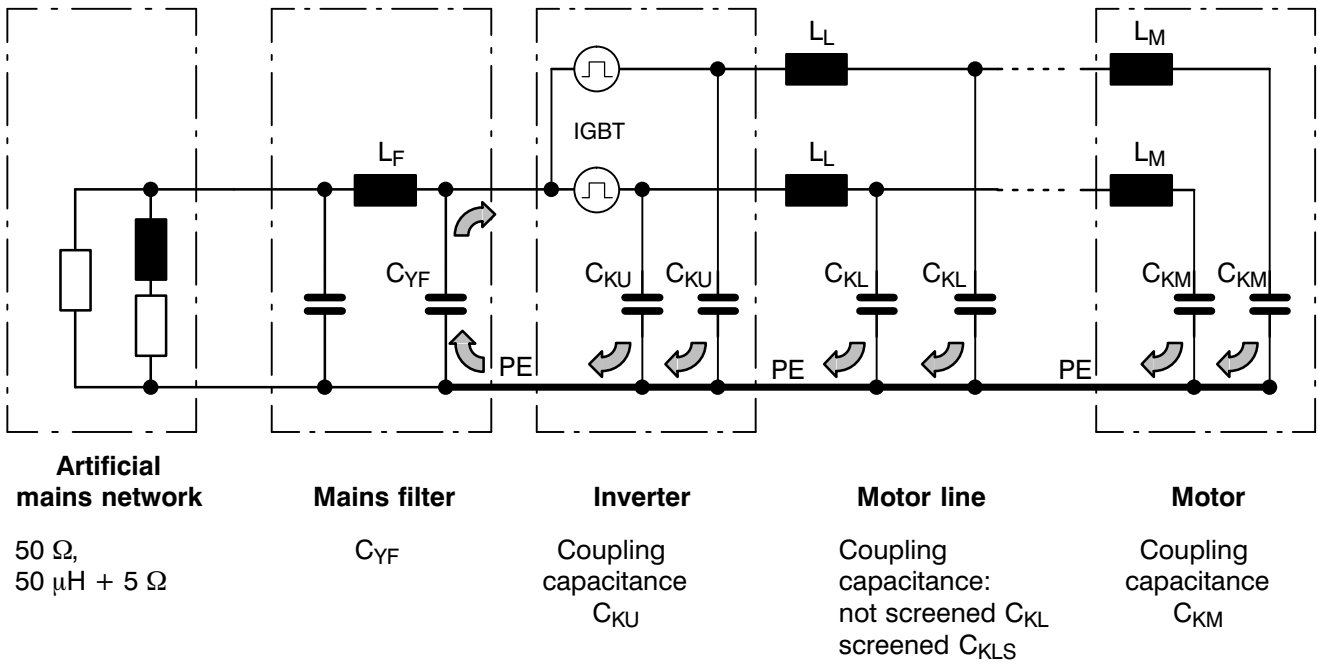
$L_L$

$L_M$

IGBT

$L_F$

$L_L$

$L_M$

$C_{YF}$

$C_{KU}$ $C_{KU}$

$C_{KL}$ $C_{KL}$

$C_{KM}$ $C_{KM}$

PE

PE

PE

**Artificial mains network**

50 Ω, 50 μH + 5 Ω

**Mains filter**

$C_{YF}$

**Inverter**

Coupling capacitance $C_{KU}$

**Motor line**

Coupling capacitance: not screened $C_{KL}$ screened $C_{KLS}$

**Motor**

Coupling capacitance $C_{KM}$